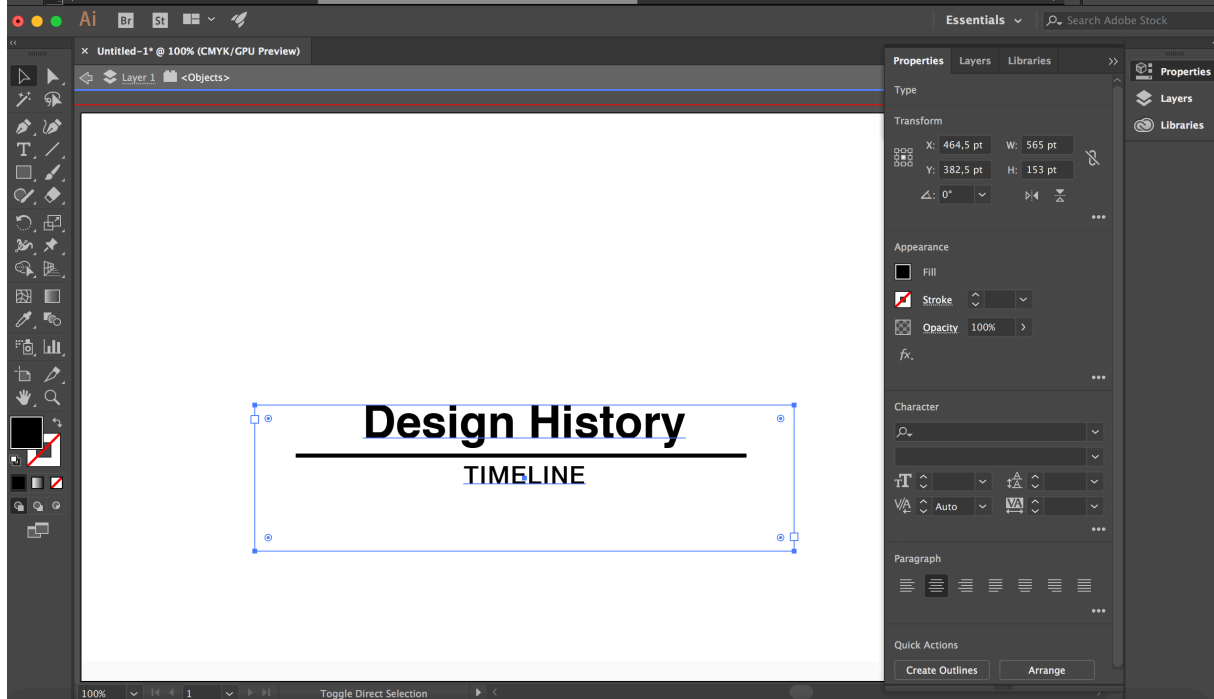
Ai Br St
Essentials
Search Adobe Stock
Untitled-1* @ 100% (CMYK/GPU Preview)
Layer 1 <Objects>
Design History
TIMELINE
Properties Layers Libraries
Type
Transform
X: 464,5 pt W: 565 pt
Y: 382,5 pt H: 153 pt
∠: 0°
Appearance
Fill
Stroke
Opacity 100%
fx.
Character
Auto
Paragraph
Quick Actions
Create Outlines Arrange
Properties
Layers
Libraries
100% 1 Toggle Direct Selection